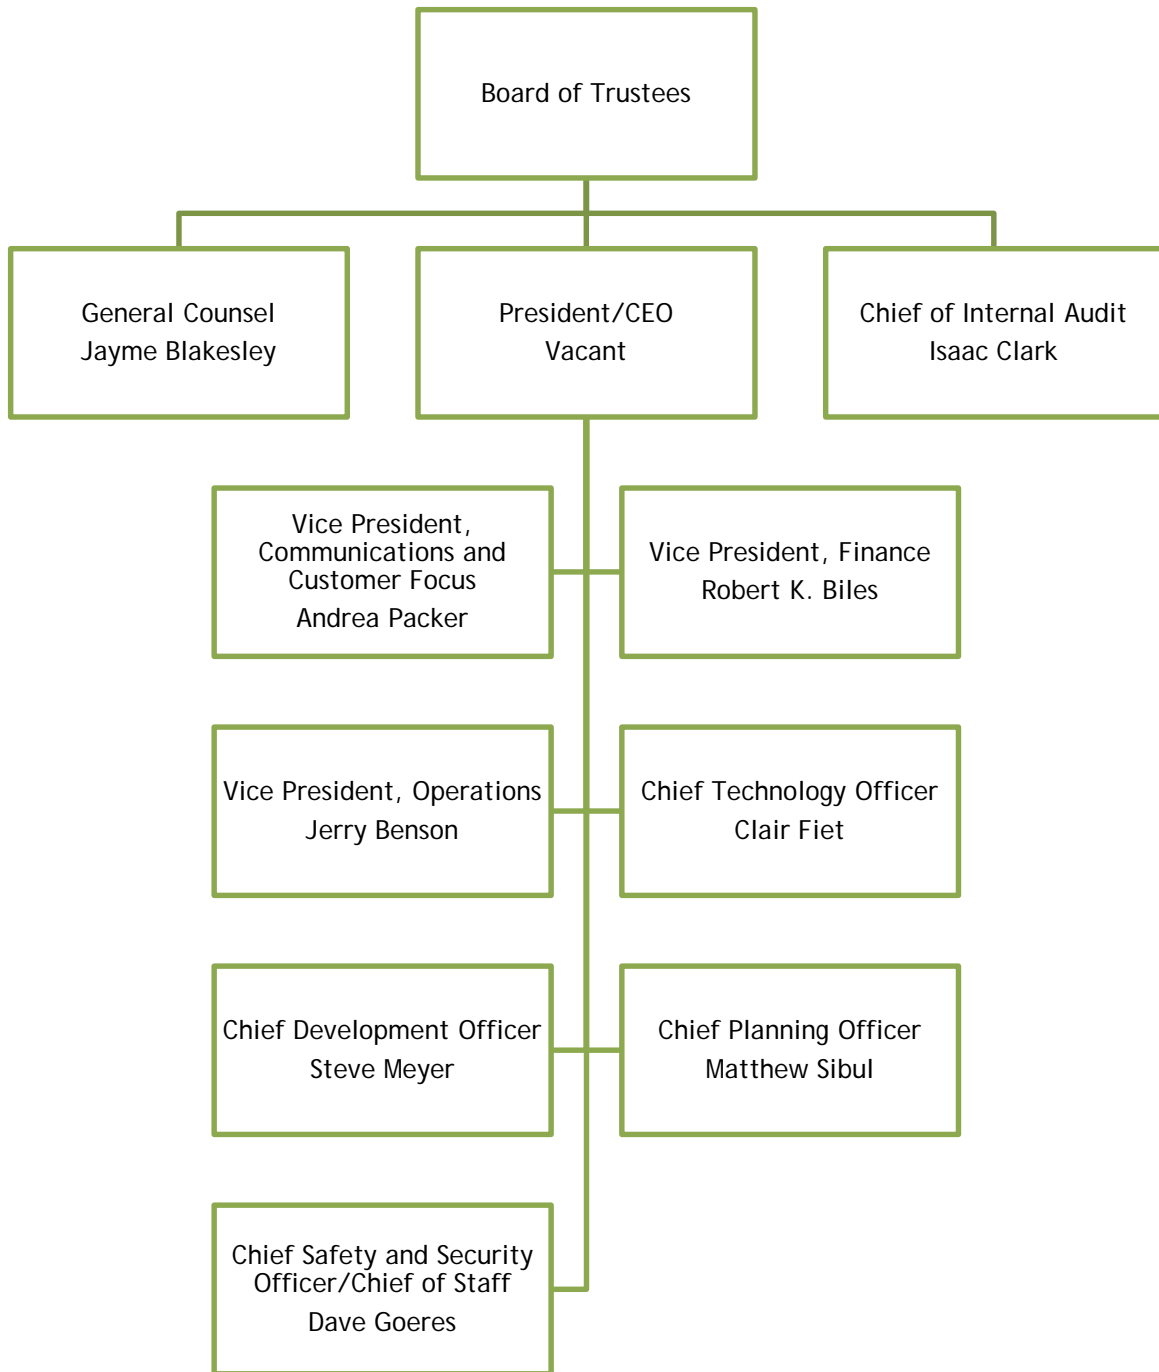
Board of Trustees

General Counsel
Jayme Blakesley

President/CEO
Vacant

Chief of Internal Audit
Isaac Clark

Vice President, Communications and Customer Focus
Andrea Packer

Vice President, Finance
Robert K. Biles

Vice President, Operations
Jerry Benson

Chief Technology Officer
Clair Fiet

Chief Development Officer
Steve Meyer

Chief Planning Officer
Matthew Sibul

Chief Safety and Security Officer/Chief of Staff
Dave Goeres